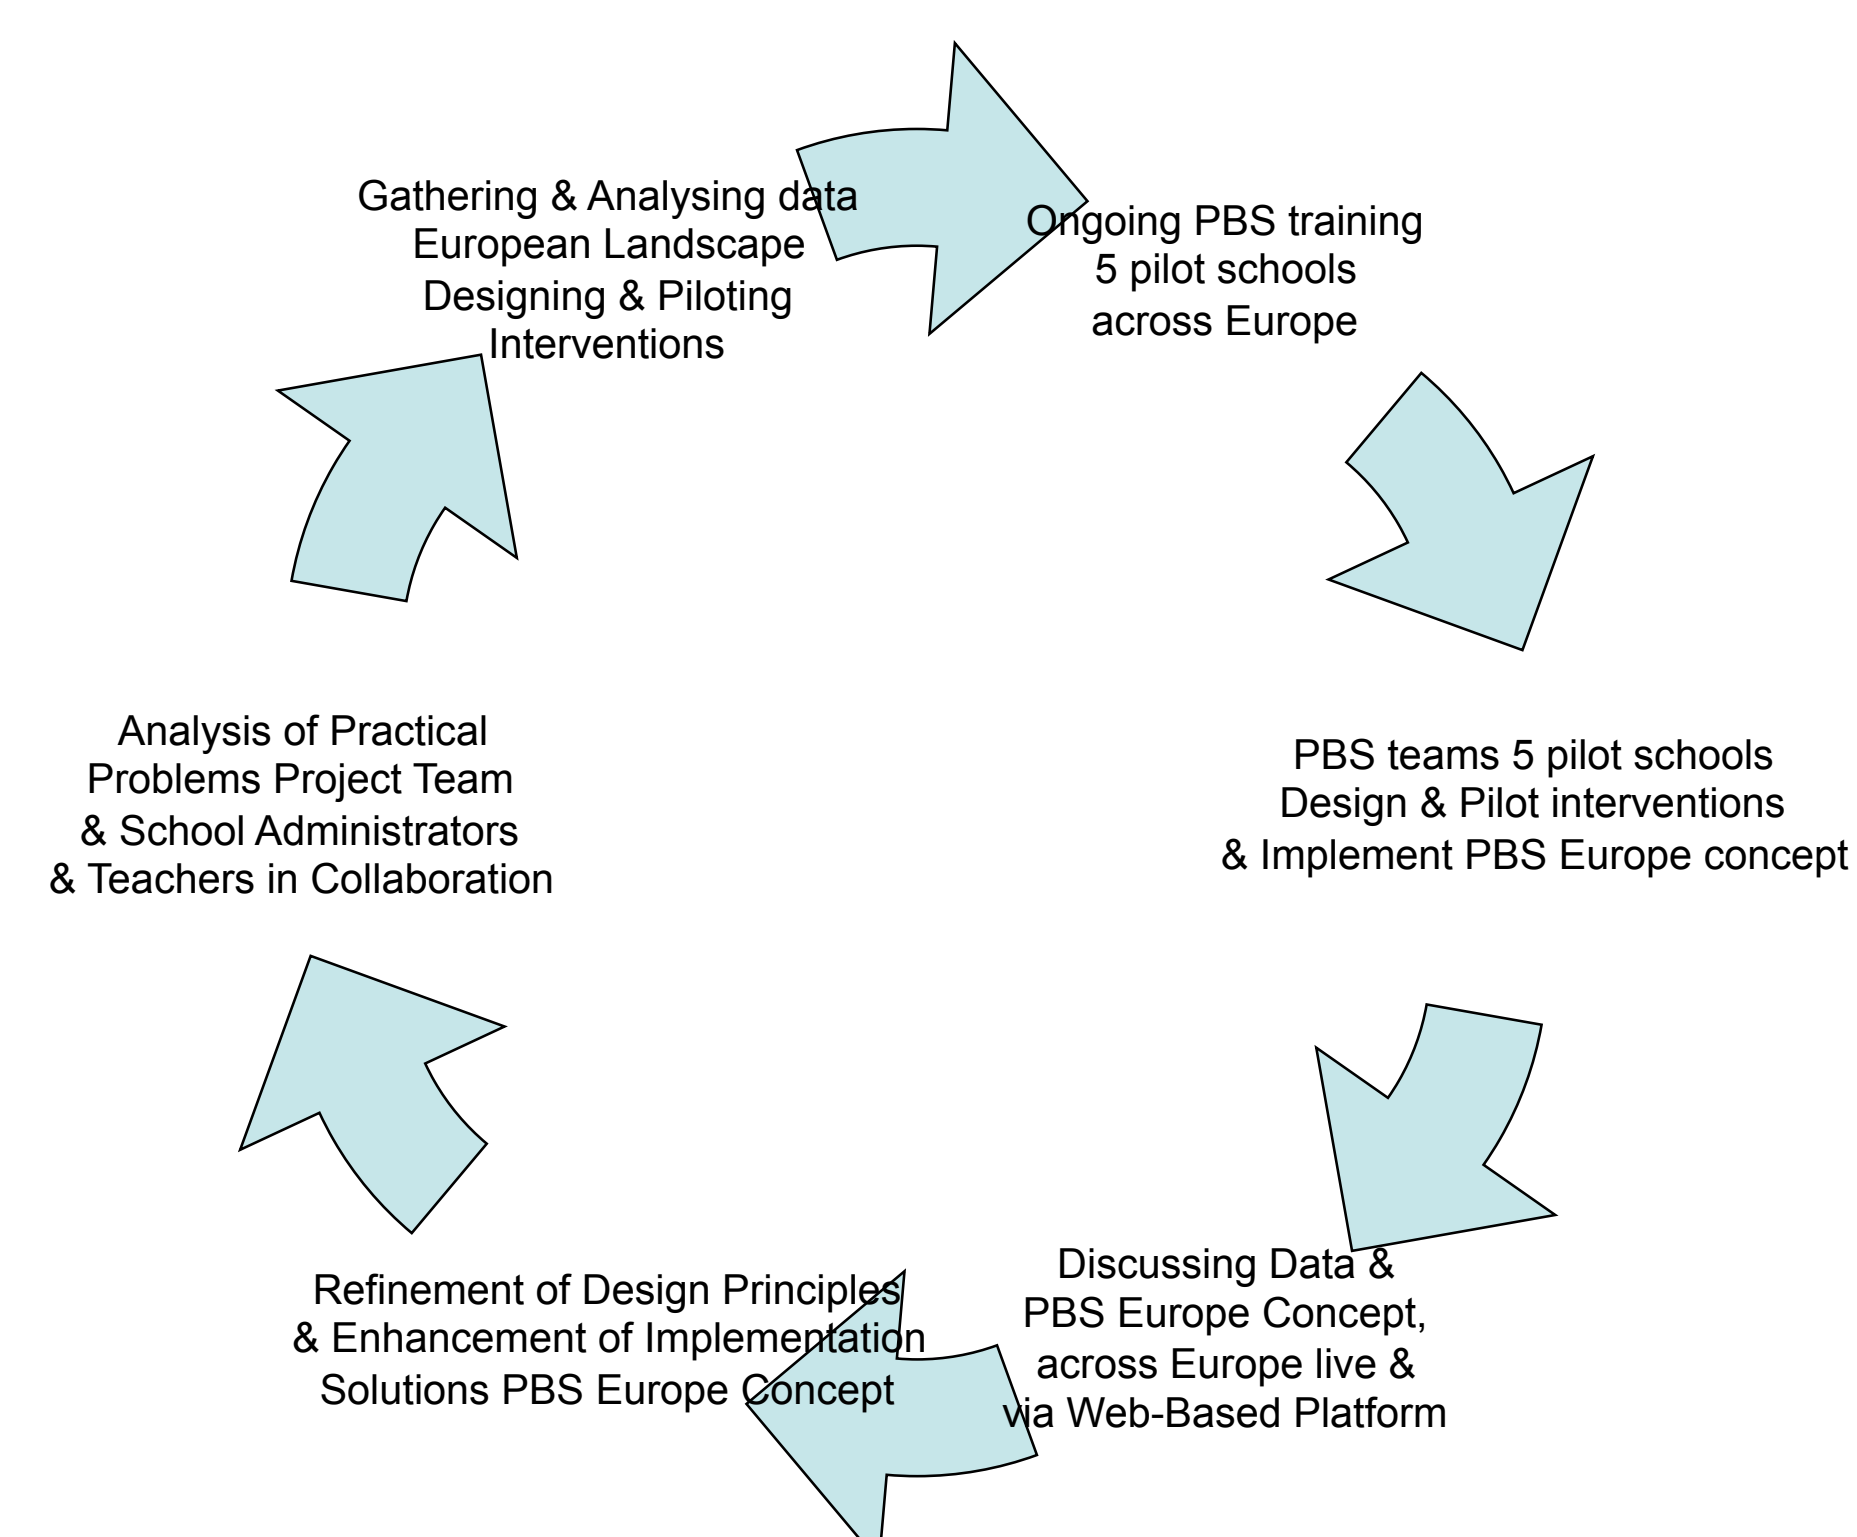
Gathering & Analysing data
European Landscape
Designing & Piloting
Interventions

Ongoing PBS training
5 pilot schools
across Europe

PBS teams 5 pilot schools
Design & Pilot interventions
& Implement PBS Europe concept

Discussing Data &
PBS Europe Concept,
across Europe live &
via Web-Based Platform

Refinement of Design Principles
& Enhancement of Implementation
Solutions PBS Europe Concept

Analysis of Practical
Problems Project Team
& School Administrators
& Teachers in Collaboration